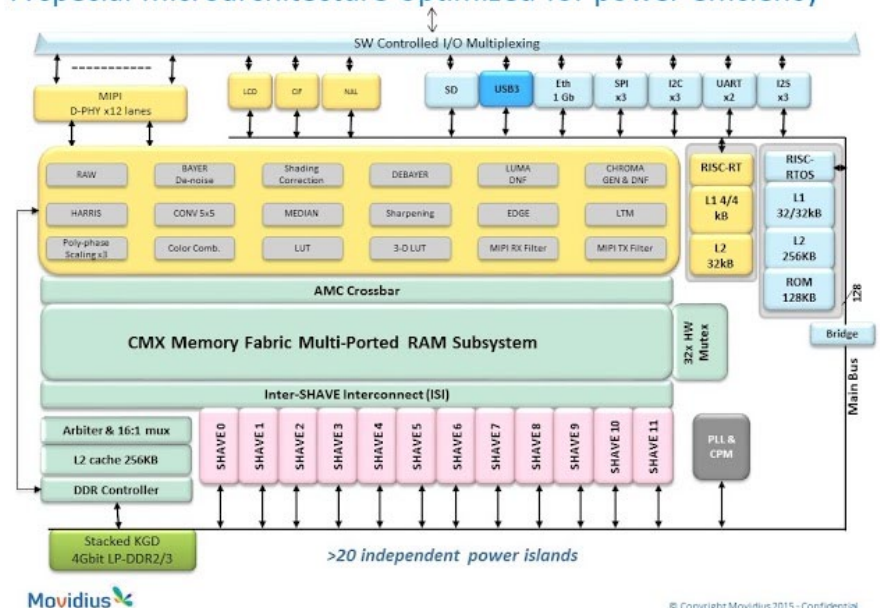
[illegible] microarchitecture optimized for power efficiency

SW Controlled I/O Multiplexing

MIPI
D-PHY x12 lanes

LCD

CIF

NAL

SD

USB3

Eth
1 Gb

SPI
x3

I2C
x3

UART
x2

I2S
x3

RAW

BAYER
De-noise

Shading
Correction

DEBAYER

LUMA
DNF

CHROMA
GEN & DNF

HARRIS

CONV 5x5

MEDIAN

Sharpening

EDGE

LTM

Poly-phase
Scaling x3

Color Comb.

LUT

3-D LUT

MIPI RX Filter

MIPI TX Filter

RISC-RT

L1 4/4
kB

L2
32kB

RISC-
RTOS

L1
32/32kB

L2
256KB

ROM
128KB

128

Bridge

Main Bus

AMC Crossbar

CMX Memory Fabric Multi-Ported RAM Subsystem

32x HW
Mutex

Inter-SHAVE Interconnect (ISI)

Arbiter & 16:1 mux

L2 cache 256KB

DDR Controller

SHAVE 0

SHAVE 1

SHAVE 2

SHAVE 3

SHAVE 4

SHAVE 5

SHAVE 6

SHAVE 7

SHAVE 8

SHAVE 9

SHAVE 10

SHAVE 11

PLL &
CPM

Stacked KGD
4Gbit LP-DDR2/3

>20 independent power islands

Movidius

© Copyright Movidius 2015 - Confidential